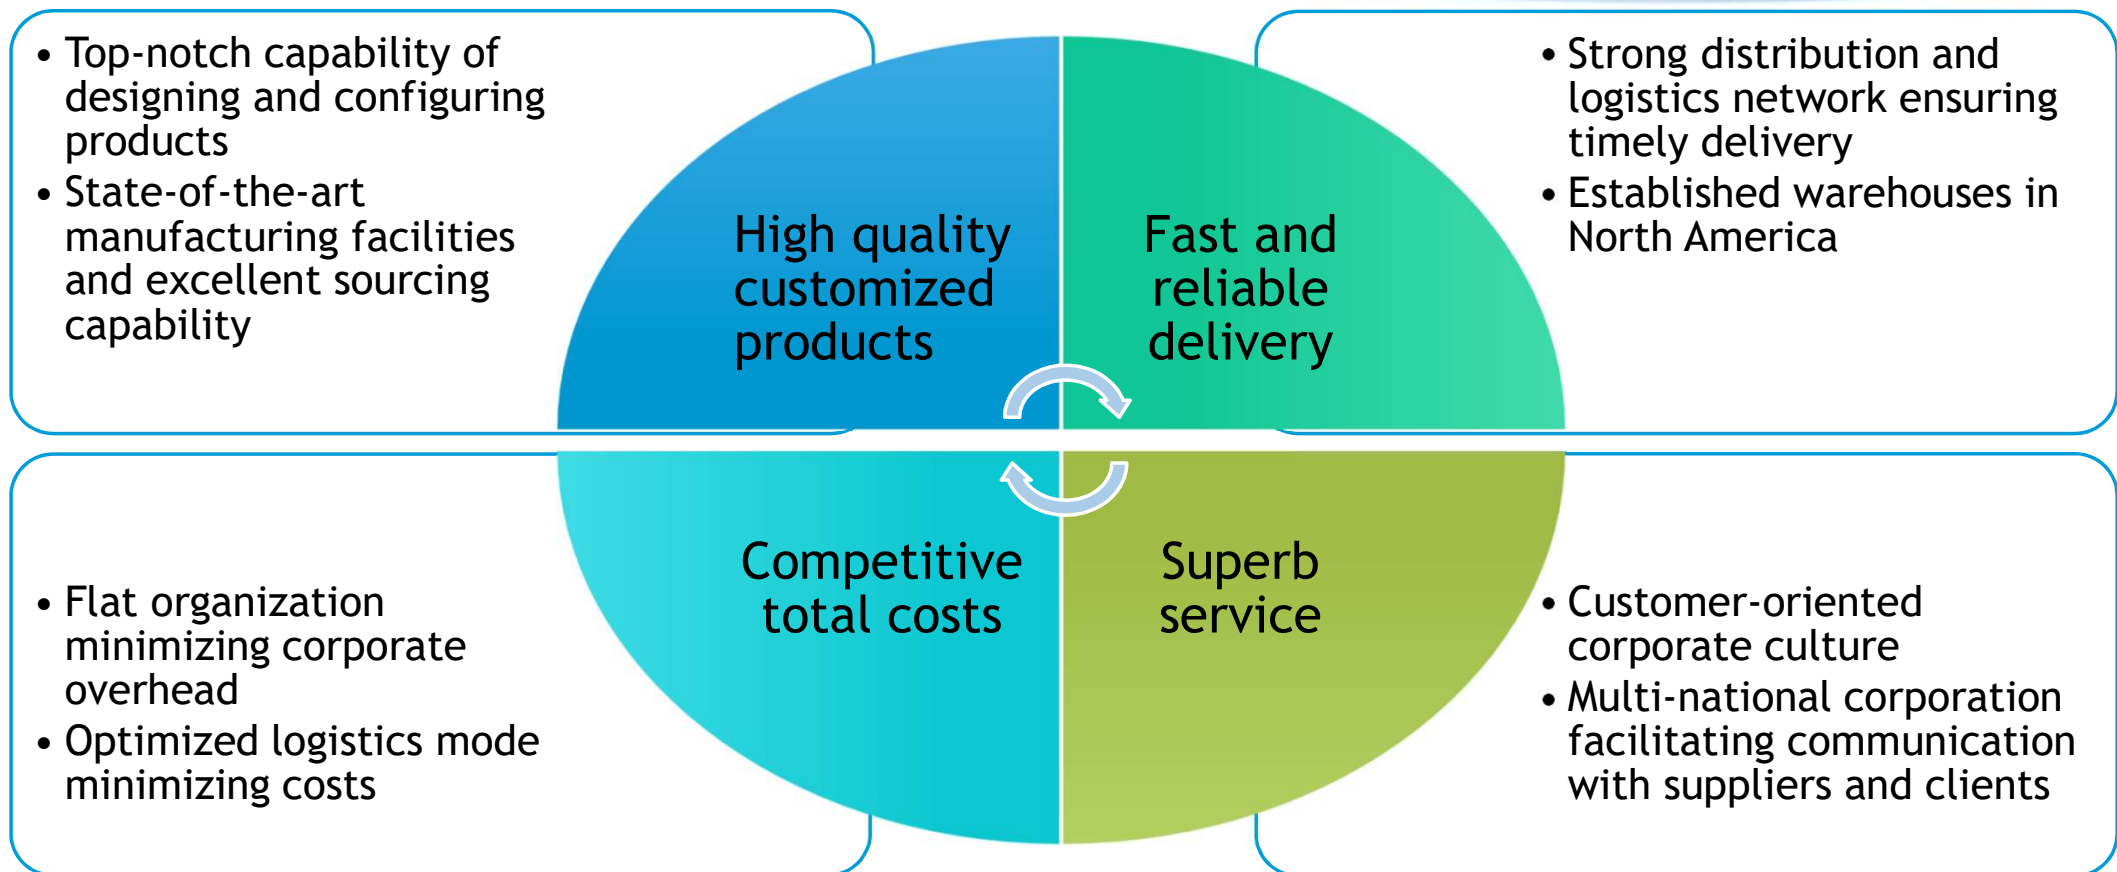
• Top-notch capability of designing and configuring products
• State-of-the-art manufacturing facilities and excellent sourcing capability

High quality customized products

Fast and reliable delivery

• Strong distribution and logistics network ensuring timely delivery
• Established warehouses in North America

• Flat organization minimizing corporate overhead
• Optimized logistics mode minimizing costs

Competitive total costs

Superb service

• Customer-oriented corporate culture
• Multi-national corporation facilitating communication with suppliers and clients